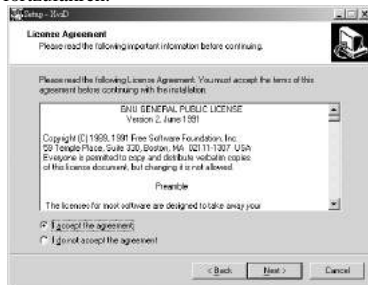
Setup - XviD

License Agreement
Please read the following important information before continuing.

Please read the following License Agreement. You must accept the terms of this agreement before continuing with the installation.

GNU GENERAL PUBLIC LICENSE
Version 2, June 1991

Copyright (C) 1989, 1991 Free Software Foundation, Inc.
59 Temple Place, Suite 330, Boston, MA 02111-1307 USA
Everyone is permitted to copy and distribute verbatim copies of this license document, but changing it is not allowed.

Preamble

The licenses for most software are designed to take away your

I accept the agreement
I do not accept the agreement

< Back
Next >
Cancel